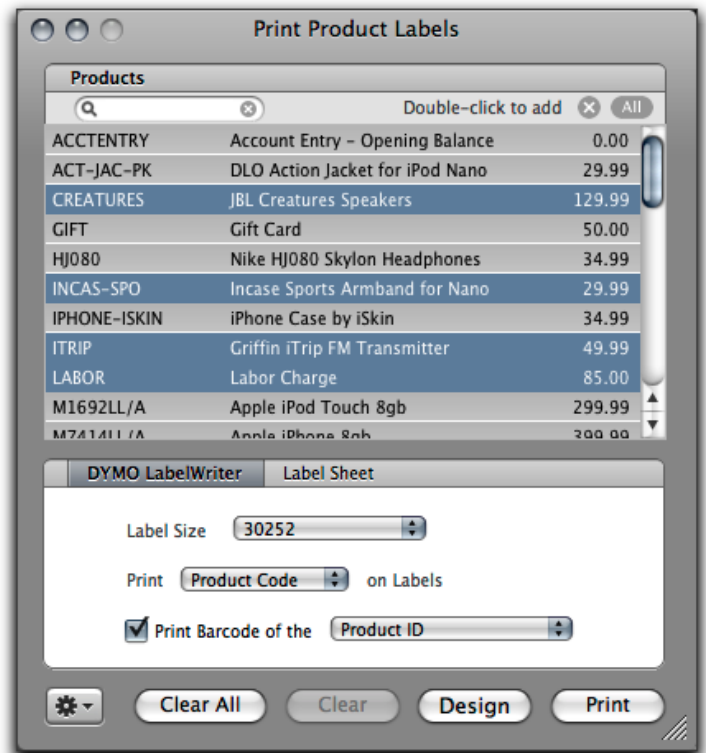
Print Product Labels

Products

Double-click to add All

| | | |
|---|---|---|
| ACCTENTRY | Account Entry - Opening Balance | 0.00 |
| ACT-JAC-PK | DLO Action Jacket for iPod Nano | 29.99 |
| CREATURES | JBL Creatures Speakers | 129.99 |
| GIFT | Gift Card | 50.00 |
| HJ080 | Nike HJ080 Skylon Headphones | 34.99 |
| INCAS-SPO | Incase Sports Armband for Nano | 29.99 |
| IPHONE-ISKIN | iPhone Case by iSkin | 34.99 |
| ITRIP | Griffin iTrip FM Transmitter | 49.99 |
| LABOR | Labor Charge | 85.00 |
| M1692LL/A | Apple iPod Touch 8gb | 299.99 |
| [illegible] | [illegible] | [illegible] |

DYMO LabelWriter | Label Sheet

Label Size 30252

Print Product Code on Labels

Print Barcode of the Product ID

Clear All | Clear | Design | Print